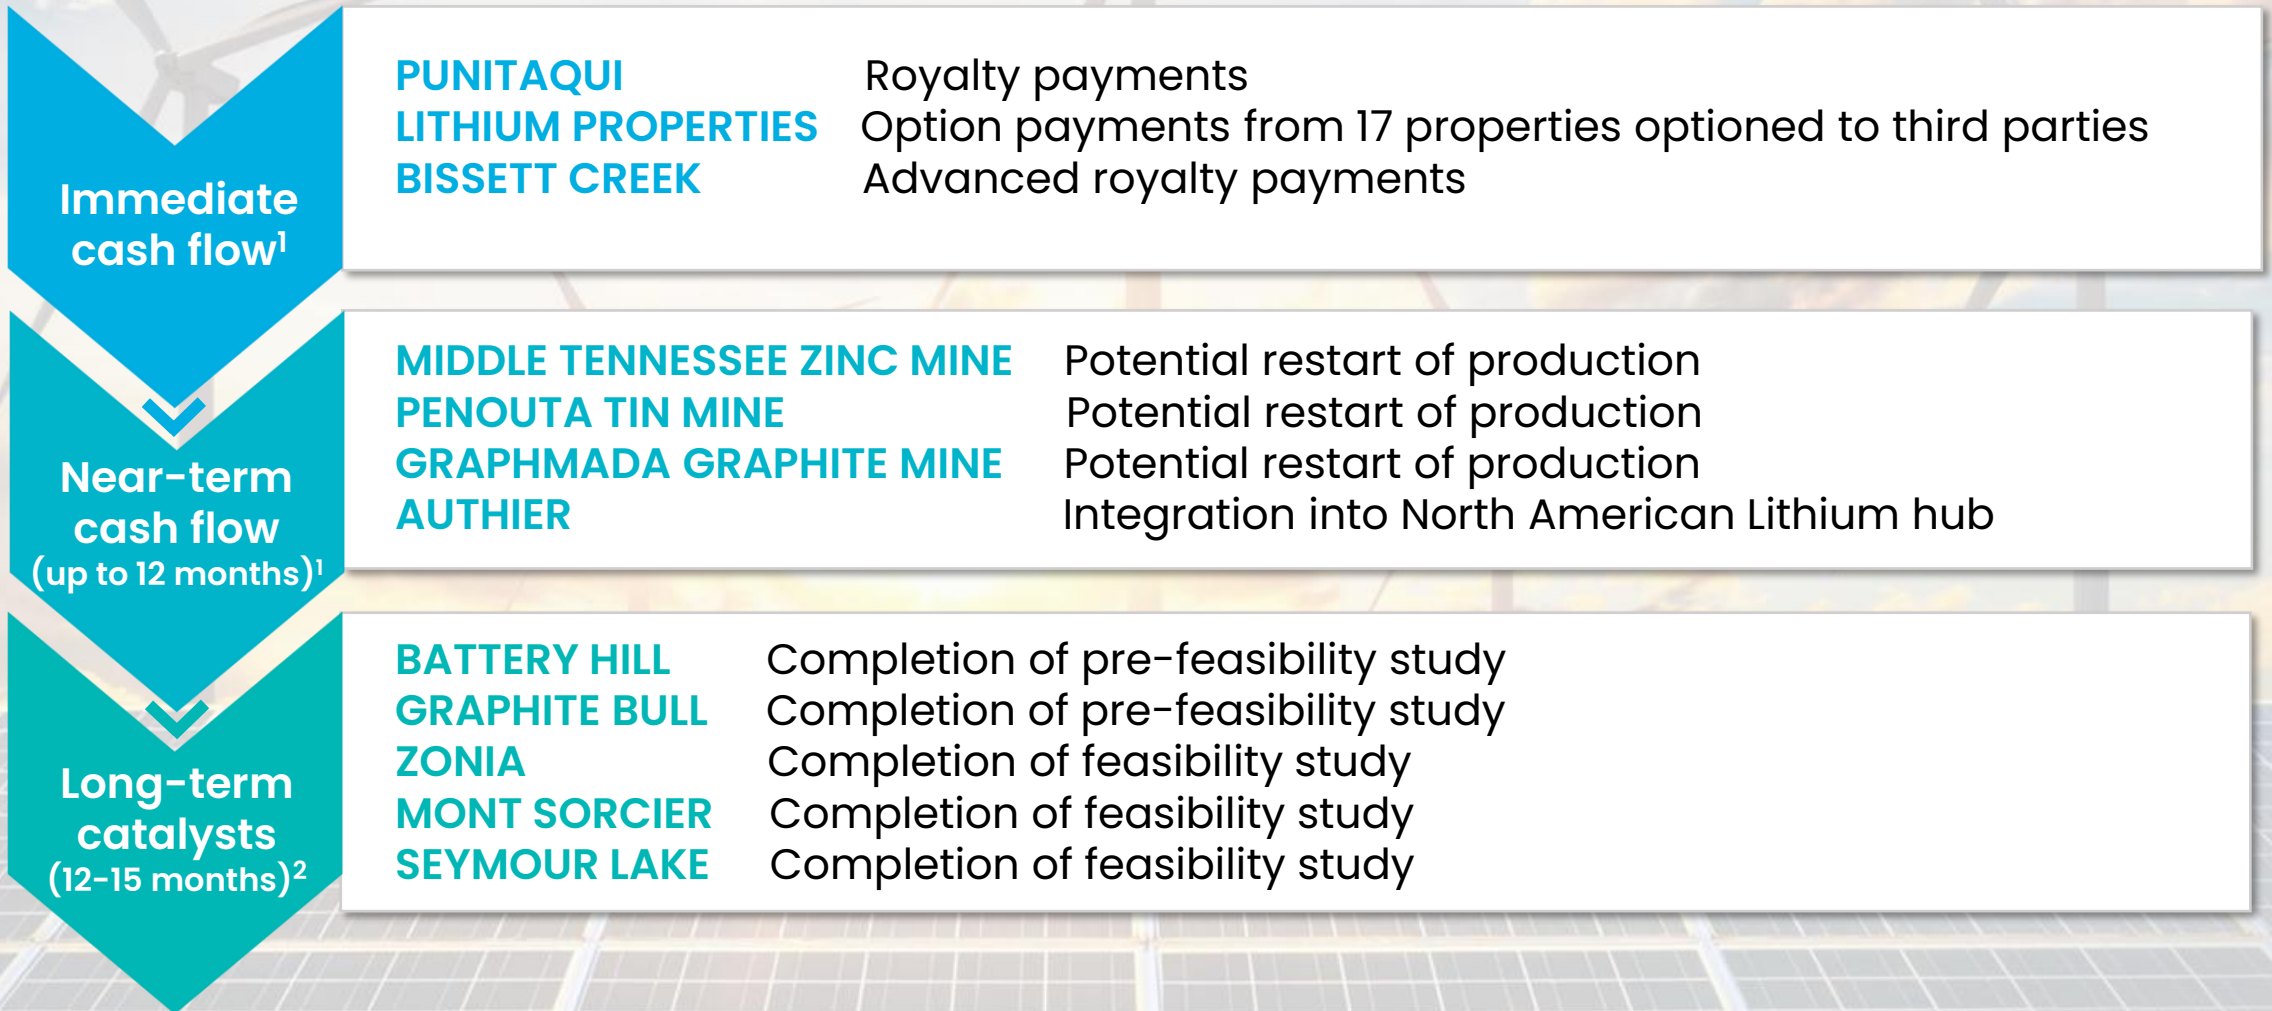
Immediate cash flow$^1$

PUNITAQUI Royalty payments
LITHIUM PROPERTIES Option payments from 17 properties optioned to third parties
BISSETT CREEK Advanced royalty payments

Near-term cash flow (up to 12 months)$^1$

MIDDLE TENNESSEE ZINC MINE Potential restart of production
PENOUTA TIN MINE Potential restart of production
GRAPHMADA GRAPHITE MINE Potential restart of production
AUTHIER Integration into North American Lithium hub

Long-term catalysts (12-15 months)$^2$

BATTERY HILL Completion of pre-feasibility study
GRAPHITE BULL Completion of pre-feasibility study
ZONIA Completion of feasibility study
MONT SORCIER Completion of feasibility study
SEYMOUR LAKE Completion of feasibility study